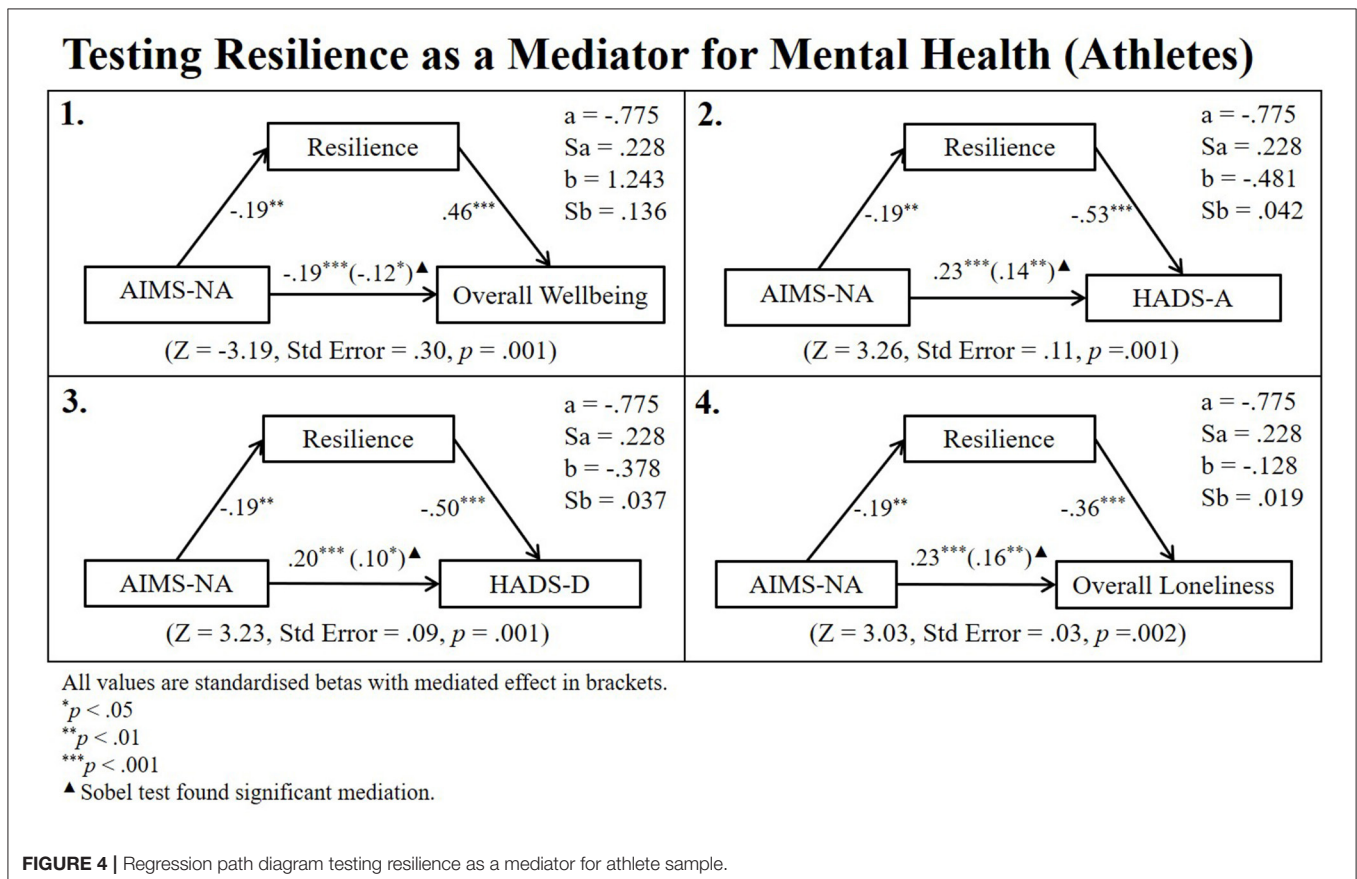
Testing Resilience as a Mediator for Mental Health (Athletes)

1.

Resilience

a = -.775
Sa = .228
b = 1.243
Sb = .136

$-.19^{**}$

$.46^{***}$

AIMS-NA

$-.19^{***}(-.12^{*})$▲

Overall Wellbeing

(Z = -3.19, Std Error = .30, $p$ = .001)

2.

Resilience

a = -.775
Sa = .228
b = -.481
Sb = .042

$-.19^{**}$

$-.53^{***}$

AIMS-NA

$.23^{***}(.14^{**})$▲

HADS-A

(Z = 3.26, Std Error = .11, $p$ =.001)

3.

Resilience

a = -.775
Sa = .228
b = -.378
Sb = .037

$-.19^{**}$

$-.50^{***}$

AIMS-NA

$.20^{***}(.10^{*})$▲

HADS-D

(Z = 3.23, Std Error = .09, $p$ = .001)

4.

Resilience

a = -.775
Sa = .228
b = -.128
Sb = .019

$-.19^{**}$

$-.36^{***}$

AIMS-NA

$.23^{***}(.16^{**})$▲

Overall Loneliness

(Z = 3.03, Std Error = .03, $p$ =.002)

All values are standardised betas with mediated effect in brackets.
$^{*}p < .05$
$^{**}p < .01$
$^{***}p < .001$
▲ Sobel test found significant mediation.

FIGURE 4 | Regression path diagram testing resilience as a mediator for athlete sample.